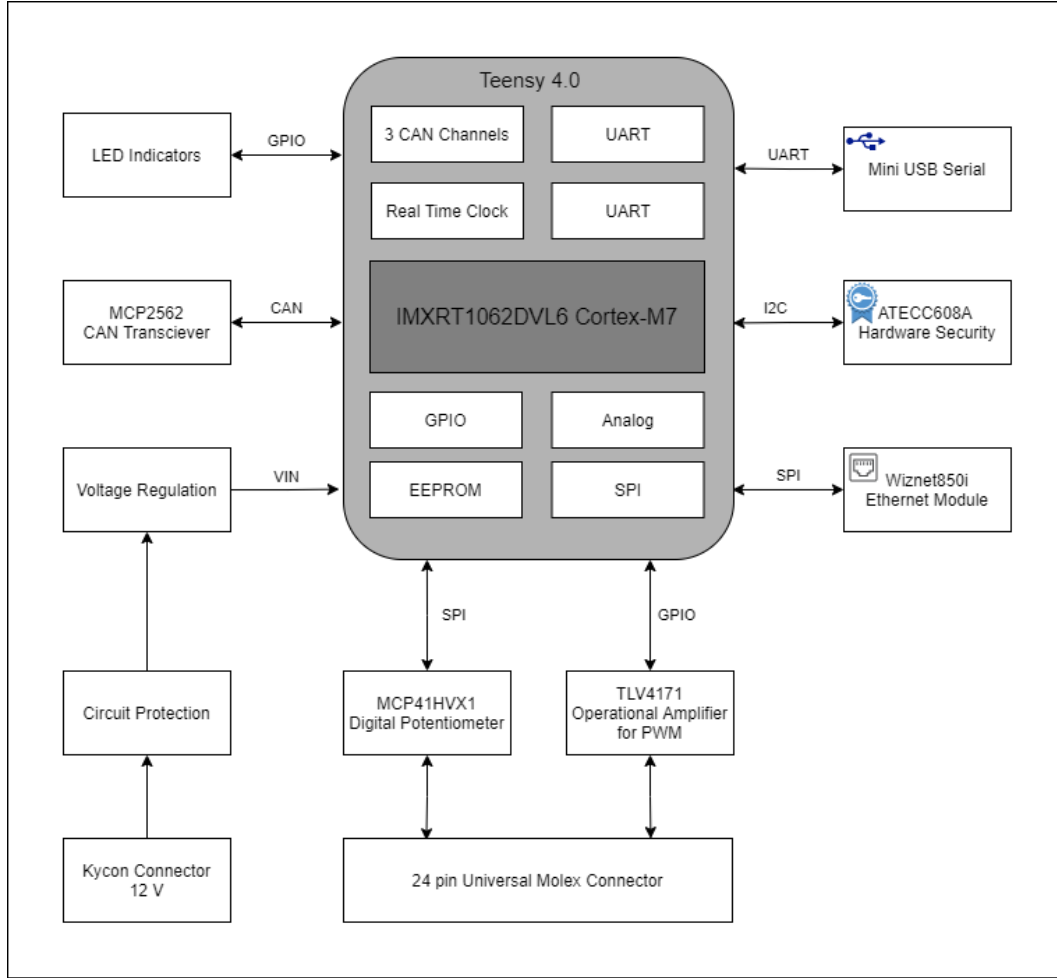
Teensy 4.0

3 CAN Channels

UART

Real Time Clock

UART

IMXRT1062DVL6 Cortex-M7

GPIO

Analog

EEPROM

SPI

LED Indicators

GPIO

MCP2562
CAN Transciever

CAN

Voltage Regulation

VIN

Circuit Protection

Kycon Connector
12 V

UART

Mini USB Serial

I2C

ATECC608A
Hardware Security

SPI

Wiznet850i
Ethernet Module

SPI

GPIO

MCP41HVX1
Digital Potentiometer

TLV4171
Operational Amplifier
for PWM

24 pin Universal Molex Connector